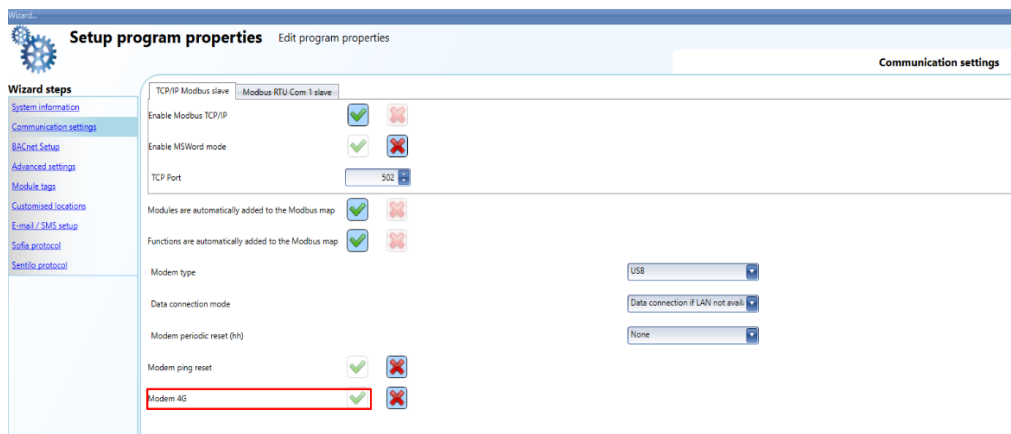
Wizard...

Setup program properties Edit program properties

Communication settings

Wizard steps

System information
Communication settings
BACnet Setup
Advanced settings
Module tags
Customised locations
E-mail / SMS setup
Sofia protocol
Sentilo protocol

TCP/IP Modbus slave | Modbus RTU Com 1 slave

Enable Modbus TCP/IP

Enable MSWord mode

TCP Port 502

Modules are automatically added to the Modbus map

Functions are automatically added to the Modbus map

Modem type USB

Data connection mode Data connection if LAN not avail

Modem periodic reset (hh) None

Modem ping reset

Modem 4G